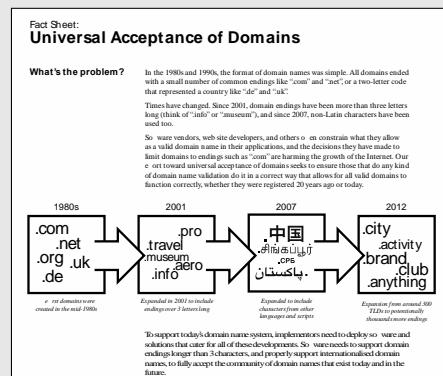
Fact Sheet:
**Universal Acceptance of Domains**

**What's the problem?**

In the 1980s and 1990s, the format of domain names was simple. All domains ended with a small number of common endings like ".com" and ".net", or a two-letter code that represented a country like ".de" and ".uk".

Times have changed. Since 2001, domain endings have been more than three letters long (think of ".info" or ".museum"), and since 2007, non-Latin characters have been used too.

So ware vendors, web site developers, and others o en constrain what they allow as a valid domain name in their applications, and the decisions they have made to limit domains to endings such as ".com" are harming the growth of the Internet. Our e ort toward universal acceptance of domains seeks to ensure those that do any kind of domain name validation do it in a correct way that allows for all valid domains to function correctly, whether they were registered 20 years ago or today.

1980s
.com
.net
.org
.uk
.de
e rst domains were created in the mid-1980s

2001
.pro
.travel
.museum
.info
.aero
Expanded in 2001 to include endings over 3 letters long

2007
.中国
.சிங்கப்பூர்
.срб
.پاکستان
Expanded to include characters from other languages and scripts

2012
.city
.activity
.brand
.club
.anything
Expansion from around 300 TLDs to potentially thousands more endings

To support today's domain name system, implementors need to deploy so ware and solutions that cater for all of these developments. So ware needs to support domain endings longer than 3 characters, and properly support internationalised domain names, to fully accept the community of domain names that exist today and in the future.